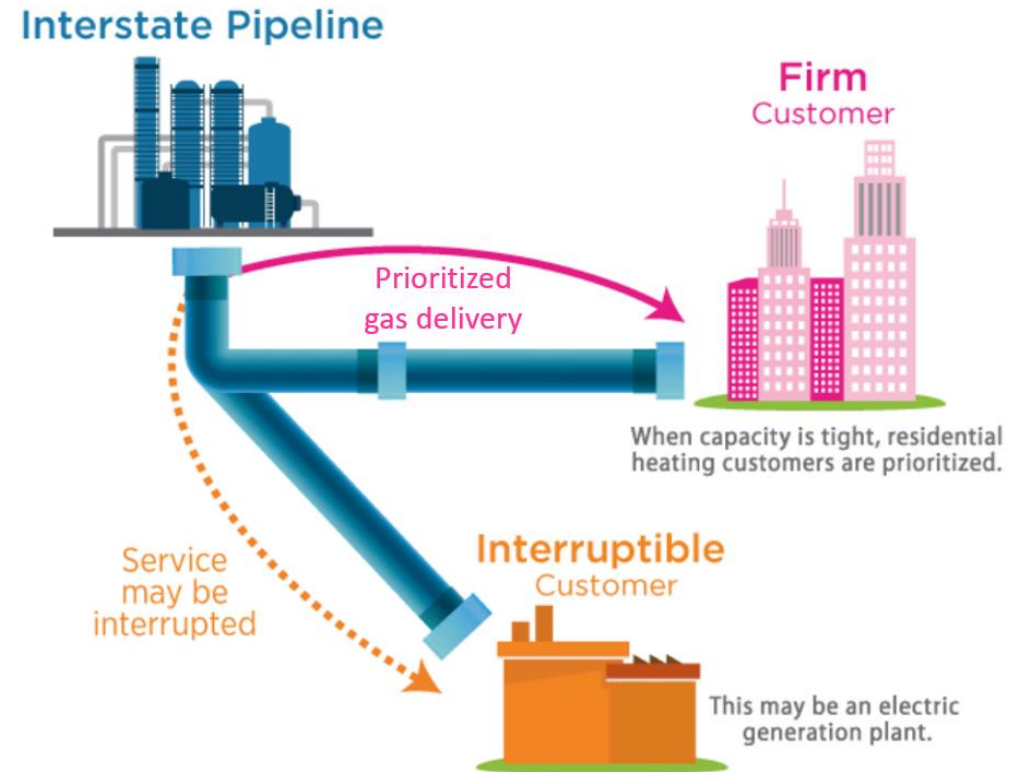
Interstate Pipeline

Firm
Customer

Prioritized
gas delivery

When capacity is tight, residential heating customers are prioritized.

Service
may be
interrupted

Interruptible
Customer

This may be an electric generation plant.